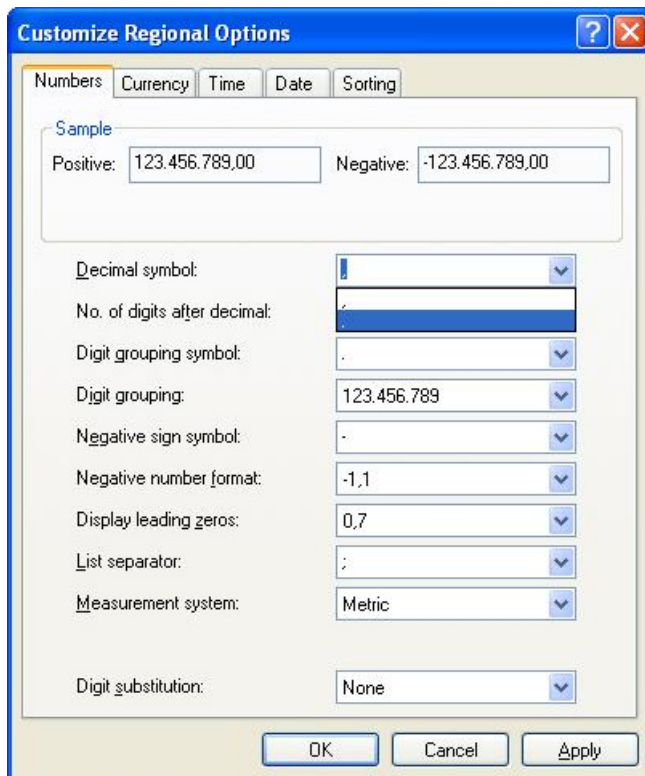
Customize Regional Options

Numbers | Currency | Time | Date | Sorting

Sample

Positive: 123.456.789,00

Negative: -123.456.789,00

Decimal symbol: ,

,

.

No. of digits after decimal:

Digit grouping symbol: .

Digit grouping: 123.456.789

Negative sign symbol: -

Negative number format: -1,1

Display leading zeros: 0,7

List separator: ;

Measurement system: Metric

Digit substitution: None

OK | Cancel | Apply